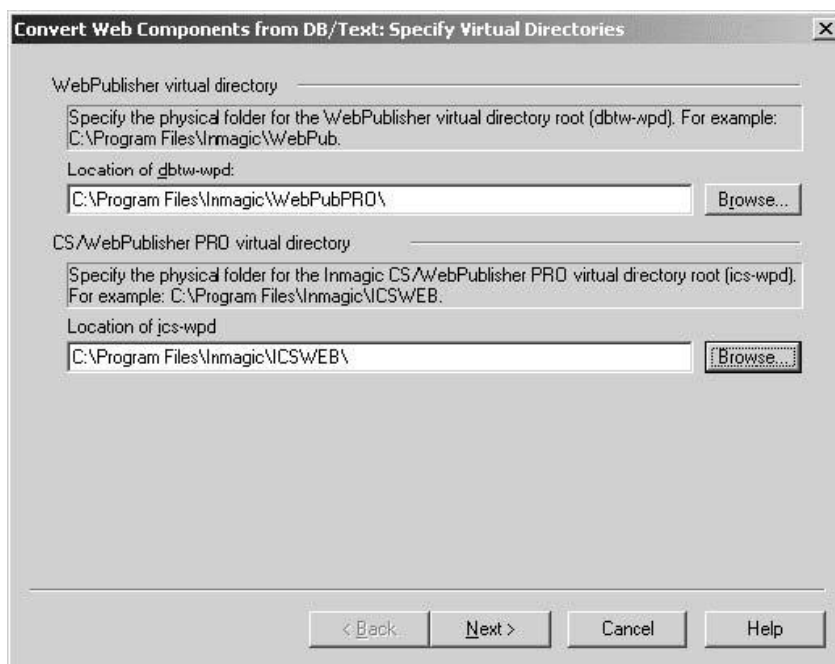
Convert Web Components from DB/Text: Specify Virtual Directories

×

WebPublisher virtual directory

Specify the physical folder for the WebPublisher virtual directory root (dbtw-wpd). For example: C:\Program Files\Inmagic\WebPub.

Location of dbtw-wpd:

C:\Program Files\Inmagic\WebPubPRO\

Browse...

CS/WebPublisher PRO virtual directory

Specify the physical folder for the Inmagic CS/WebPublisher PRO virtual directory root (ics-wpd). For example: C:\Program Files\Inmagic\ICSWEB.

Location of ics-wpd

C:\Program Files\Inmagic\ICSWEB\

Browse...

< Back

Next >

Cancel

Help